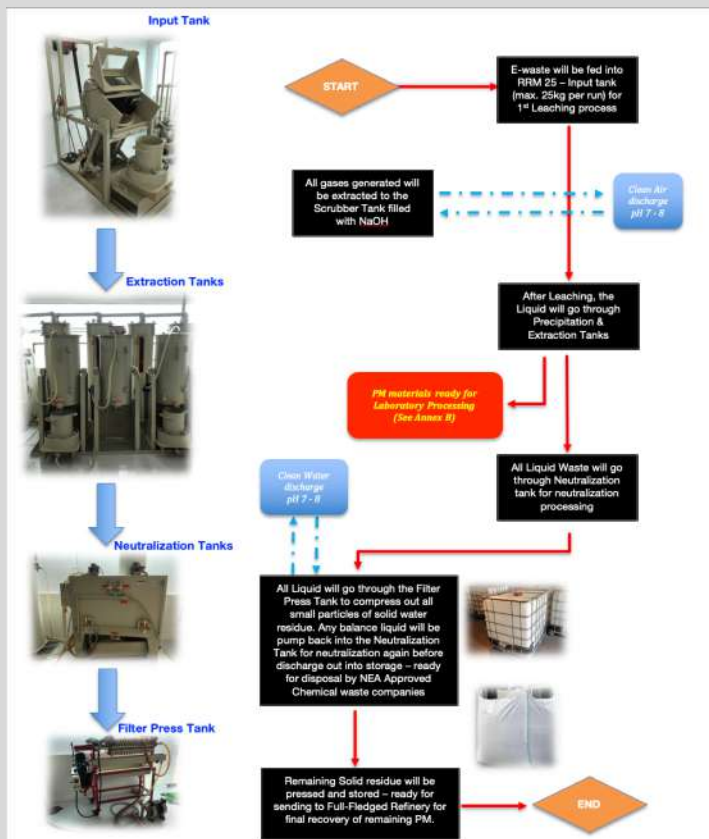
Input Tank

Extraction Tanks

Neutralization Tanks

Filter Press Tank

START

E-waste will be fed into RRM 25 – Input tank (max. 25kg per run) for 1st Leaching process

All gases generated will be extracted to the Scrubber Tank filled with NaOH

Clean Air discharge pH 7 - 8

After Leaching, the Liquid will go through Precipitation & Extraction Tanks

PM materials ready for Laboratory Processing (See Annex B)

Clean Water discharge pH 7 - 8

All Liquid Waste will go through Neutralization tank for neutralization processing

All Liquid will go through the Filter Press Tank to compress out all small particles of solid water residue. Any balance liquid will be pump back into the Neutralization Tank for neutralization again before discharge out into storage – ready for disposal by NEA Approved Chemical waste companies

Remaining Solid residue will be pressed and stored – ready for sending to Full-Fledged Refinery for final recovery of remaining PM.

END